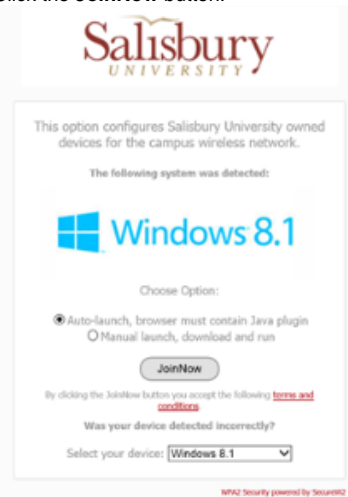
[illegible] the JoinNow button.

Salisbury
UNIVERSITY

This option configures Salisbury University owned devices for the campus wireless network.

The following system was detected:

Windows 8.1

Choose Option:

Auto-launch, browser must contain Java plugin
Manual launch, download and run

JoinNow

By clicking the JoinNow button you accept the following terms and conditions

Was your device detected incorrectly?

Select your device: Windows 8.1

WPA2 Security powered by SecureW2